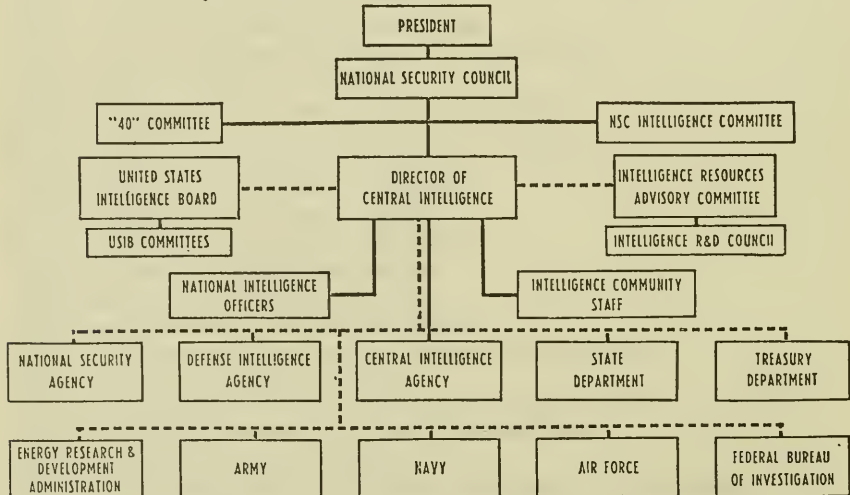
PRESIDENT

NATIONAL SECURITY COUNCIL

"40" COMMITTEE

NSC INTELLIGENCE COMMITTEE

UNITED STATES INTELLIGENCE BOARD

DIRECTOR OF CENTRAL INTELLIGENCE

INTELLIGENCE RESOURCES ADVISORY COMMITTEE

USIB COMMITTEES

INTELLIGENCE R&D COUNCIL

NATIONAL INTELLIGENCE OFFICERS

INTELLIGENCE COMMUNITY STAFF

NATIONAL SECURITY AGENCY

DEFENSE INTELLIGENCE AGENCY

CENTRAL INTELLIGENCE AGENCY

STATE DEPARTMENT

TREASURY DEPARTMENT

ENERGY RESEARCH & DEVELOPMENT ADMINISTRATION

ARMY

NAVY

AIR FORCE

FEDERAL BUREAU OF INVESTIGATION